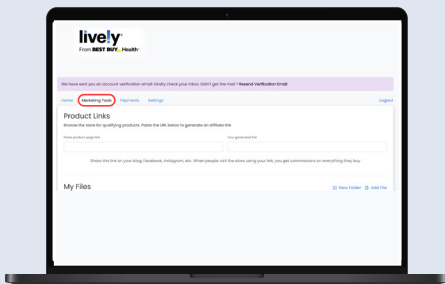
lively™
From BEST BUY Health

We have sent you an account verification email. Kindly check your inbox. Didn't get the mail ? Resend Verification Email

Home Marketing Tools Payments Settings Logout

Product Links

Browse the store for qualifying products. Paste the URL below to generate an affiliate link

Paste product page link

Your generated link

Share this link on your blog, Facebook, Instagram, etc. When people visit the store using your link, you get commissions on everything they buy.

My Files

New Folder Add File